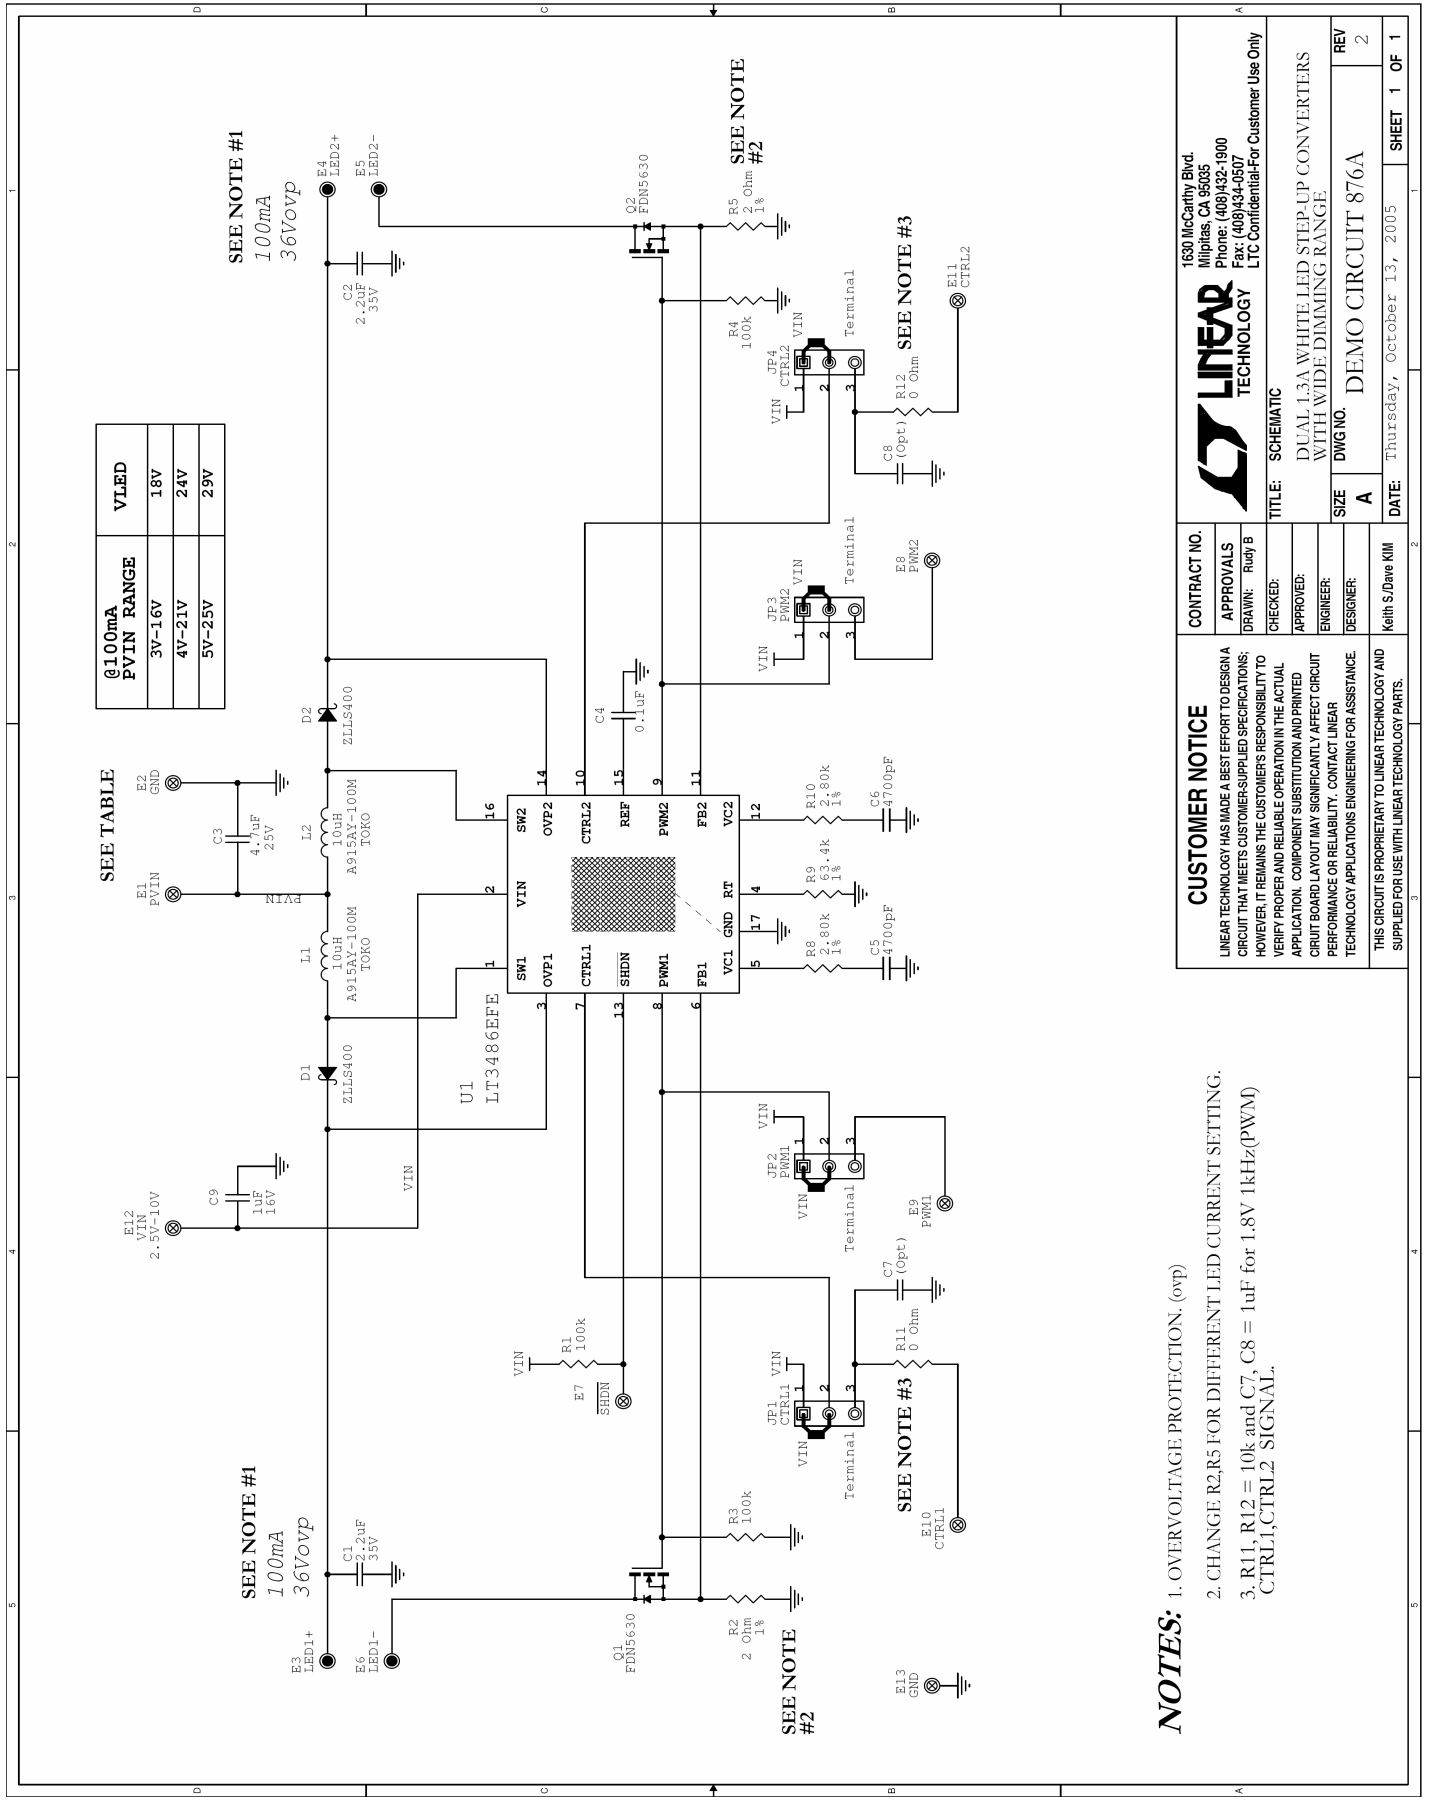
SEE NOTE #1
100mA
36Vovp

E4
LED2+

E5
LED2-

SEE NOTE #2

Q2
FDN5630

R5
2 Ohm
1%

C2
2.2uF
35V

R4
100k

SEE NOTE #3

E11
CTRL2

JP4
CTRL2

VIN

Terminal

R12
0 Ohm

C8
(Opt)

| @100mA PVIN RANGE | VLED |
|---|---|
| 3V-16V | 18V |
| 4V-21V | 24V |
| 5V-25V | 29V |

SEE TABLE

E2
GND

E1
PVIN

C3
4.7uF
25V

PVIN

L2
10uH
A915AY-100M
TOKO

L1
10uH
A915AY-100M
TOKO

D2
ZLLS400

D1
ZLLS400

C4
0.1uF

JP3
PWM2

E8
PWM2

U1
LT3486EFE

SW2 OVP2 CTRL2 REF PWM2 FB2 VC2
SW1 OVP1 CTRL1 SHDN PWM1 FB1 VC1
VIN RT GND

R10
2.80k
1%

C6
4700pF

R9
63.4k
1%

R8
2.80k
1%

C5
4700pF

E12
VIN
2.5V-10V

C9
1uF
16V

JP2
PWM1

E9
PWM1

C7
(Opt)

R11
0 Ohm

R1
100k

E7
$\overline{SHDN}$

JP1
CTRL1

E10
CTRL1

SEE NOTE #1
100mA
36Vovp

E3
LED1+

E6
LED1-

C1
2.2uF
35V

R3
100k

Q1
FDN5630

R2
2 Ohm
1%

SEE NOTE #2

E13
GND

NOTES: 1. OVERVOLTAGE PROTECTION. (ovp)

2. CHANGE R2,R5 FOR DIFFERENT LED CURRENT SETTING.

3. R11, R12 = 10k and C7, C8 = 1uF for 1.8V 1kHz(PWM) CTRL1,CTRL2 SIGNAL.

CUSTOMER NOTICE
LINEAR TECHNOLOGY HAS MADE A BEST EFFORT TO DESIGN A CIRCUIT THAT MEETS CUSTOMER-SUPPLIED SPECIFICATIONS; HOWEVER, IT REMAINS THE CUSTOMER'S RESPONSIBILITY TO VERIFY PROPER AND RELIABLE OPERATION IN THE ACTUAL APPLICATION. COMPONENT SUBSTITUTION AND PRINTED CIRUIT BOARD LAYOUT MAY SIGNIFICANTLY AFFECT CIRCUIT PERFORMANCE OR RELIABILITY. CONTACT LINEAR TECHNOLOGY APPLICATIONS ENGINEERING FOR ASSISTANCE.
THIS CIRCUIT IS PROPRIETARY TO LINEAR TECHNOLOGY AND SUPPLIED FOR USE WITH LINEAR TECHNOLOGY PARTS.

CONTRACT NO.
APPROVALS
DRAWN: Rudy B
CHECKED:
APPROVED:
ENGINEER:
DESIGNER:
Keith S/Dave KIM

LINEAR TECHNOLOGY
1630 McCarthy Blvd.
Milpitas, CA 95035
Phone: (408)432-1900
Fax: (408)434-0507
LTC Confidential-For Customer Use Only

TITLE: SCHEMATIC
DUAL 1.3A WHITE LED STEP-UP CONVERTERS WITH WIDE DIMMING RANGE
SIZE A
DWG NO. DEMO CIRCUIT 876A
REV 2
DATE: Thursday, October 13, 2005
SHEET 1 OF 1